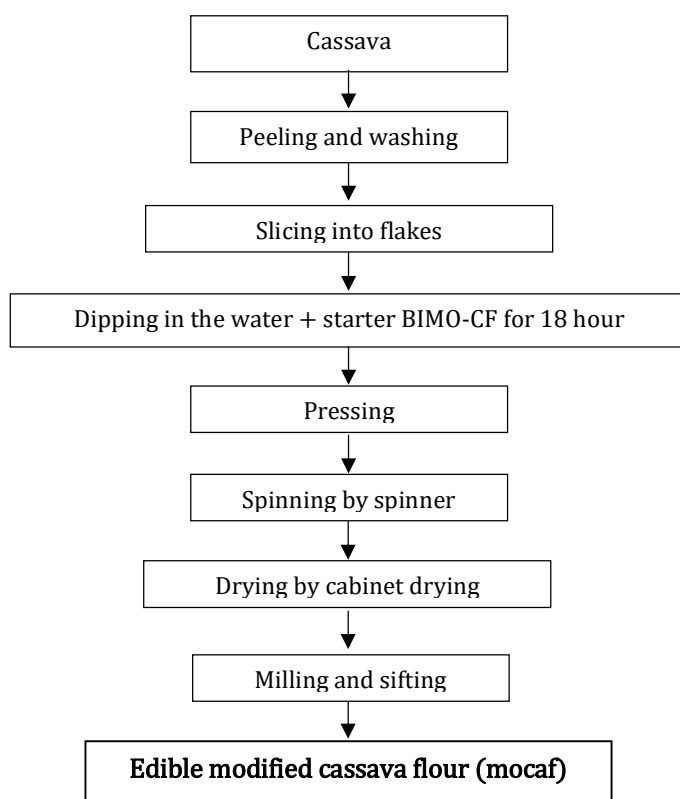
Cassava

Peeling and washing

Slicing into flakes

Dipping in the water + starter BIMO-CF for 18 hour

Pressing

Spinning by spinner

Drying by cabinet drying

Milling and sifting

Edible modified cassava flour (mocaf)